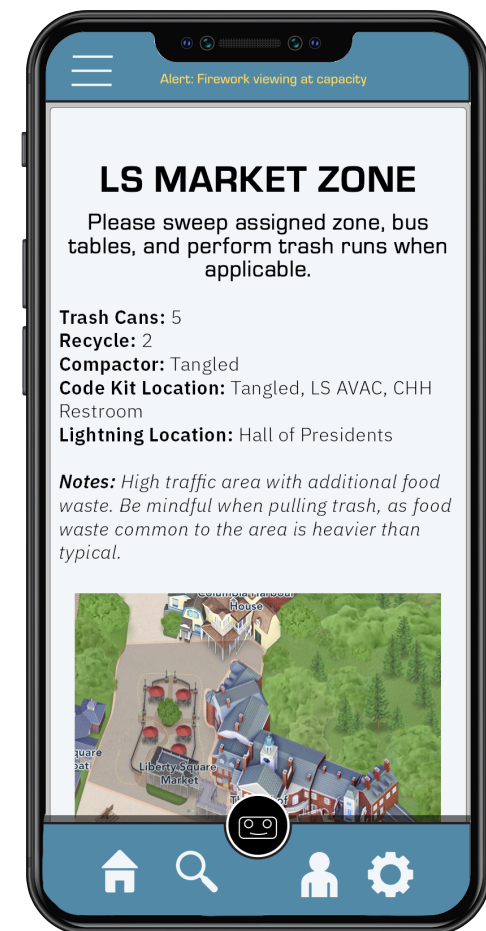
Alert: Firework viewing at capacity

LS MARKET ZONE

Please sweep assigned zone, bus tables, and perform trash runs when applicable.

**Trash Cans:** 5
**Recycle:** 2
**Compactor:** Tangled
**Code Kit Location:** Tangled, LS AVAC, CHH Restroom
**Lightning Location:** Hall of Presidents

***Notes:*** *High traffic area with additional food waste. Be mindful when pulling trash, as food waste common to the area is heavier than typical.*

Columbia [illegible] House

Liberty Square Market

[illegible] Square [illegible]at